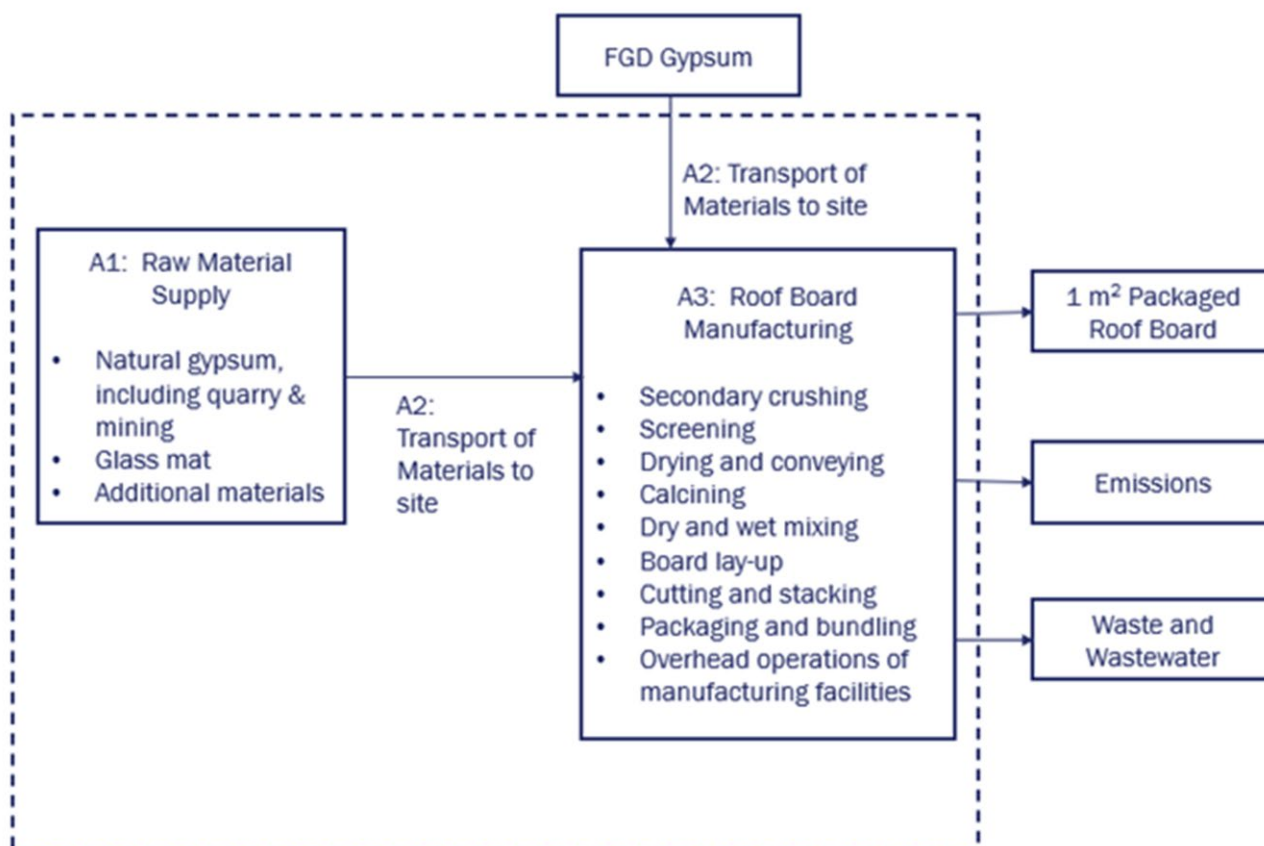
FGD Gypsum

A2: Transport of Materials to site

A1: Raw Material Supply

- Natural gypsum, including quarry & mining
- Glass mat
- Additional materials

A2: Transport of Materials to site

A3: Roof Board Manufacturing

- Secondary crushing
- Screening
- Drying and conveying
- Calcining
- Dry and wet mixing
- Board lay-up
- Cutting and stacking
- Packaging and bundling
- Overhead operations of manufacturing facilities

1 $m^2$ Packaged Roof Board

Emissions

Waste and Wastewater